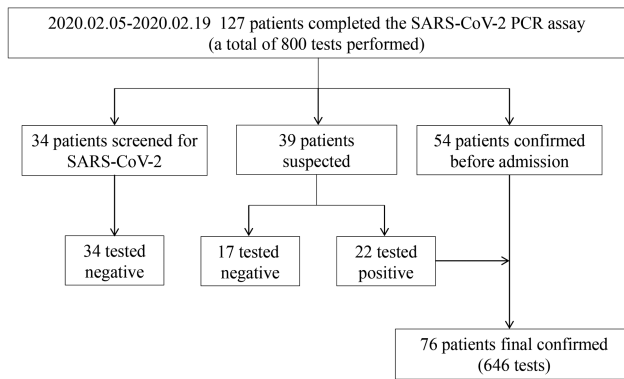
2020.02.05-2020.02.19 127 patients completed the SARS-CoV-2 PCR assay (a total of 800 tests performed)

34 patients screened for SARS-CoV-2

39 patients suspected

54 patients confirmed before admission

34 tested negative

17 tested negative

22 tested positive

76 patients final confirmed (646 tests)